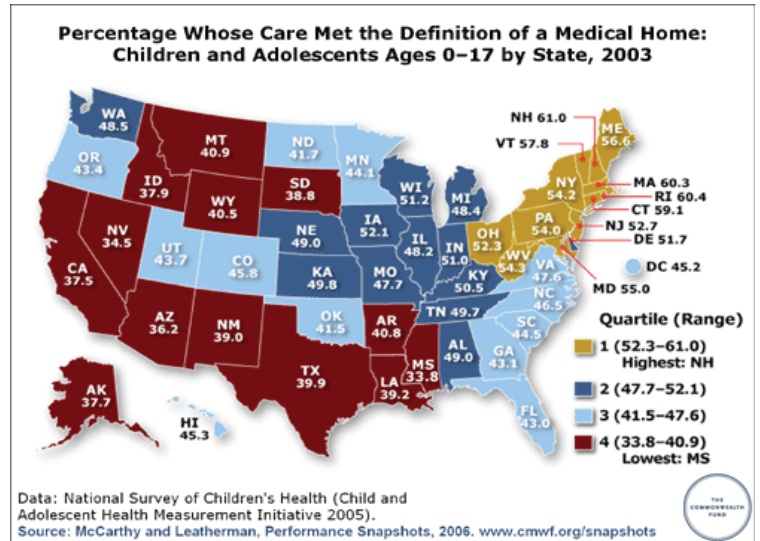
Percentage Whose Care Met the Definition of a Medical Home: Children and Adolescents Ages 0–17 by State, 2003

WA 48.5
OR 43.4
MT 40.9
ID 37.9
WY 40.5
ND 41.7
SD 38.8
MN 44.1
NV 34.5
CA 37.5
UT 43.7
CO 45.8
NE 49.0
KA 49.8
IA 52.1
WI 51.2
MI 48.4
IL 48.2
IN 51.0
OH 52.3
MO 47.7
KY 50.5
AZ 36.2
NM 39.0
OK 41.5
AR 40.8
TN 49.7
TX 39.9
LA 39.2
MS 33.8
AL 49.0
GA 43.1
FL 43.0
SC 44.5
NC 46.5
VA 47.6
WV 54.3
PA 54.0
NY 54.2
NH 61.0
VT 57.8
ME 56.6
MA 60.3
RI 60.4
CT 59.1
NJ 52.7
DE 51.7
MD 55.0
DC 45.2
AK 37.7
HI 45.3

Quartile (Range)
1 (52.3–61.0) Highest: NH
2 (47.7–52.1)
3 (41.5–47.6)
4 (33.8–40.9) Lowest: MS

Data: National Survey of Children's Health (Child and Adolescent Health Measurement Initiative 2005).
Source: McCarthy and Leatherman, Performance Snapshots, 2006. www.cmwf.org/snapshots

THE COMMONWEALTH FUND